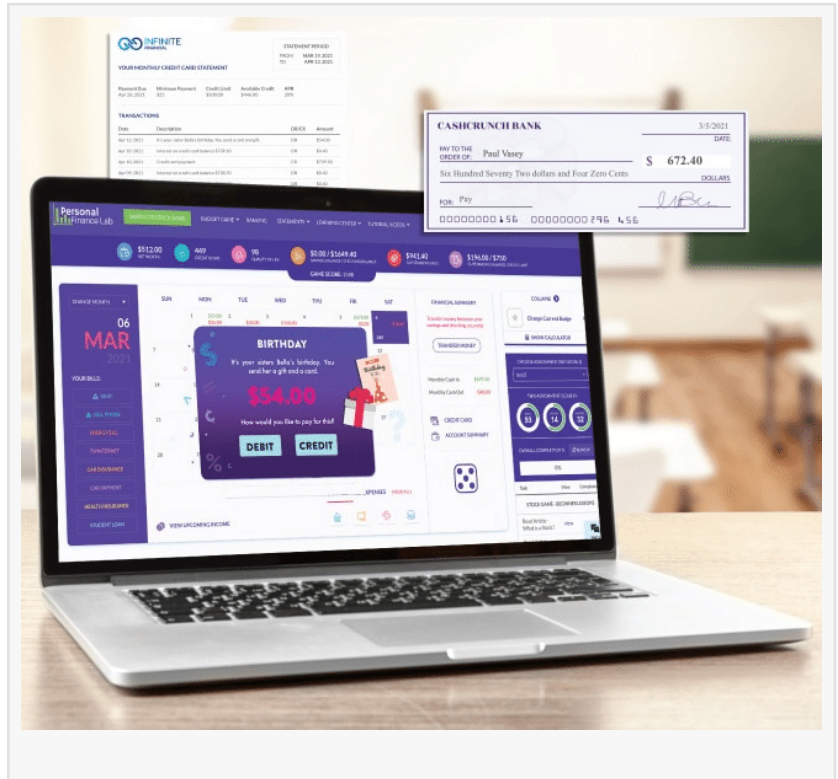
INFINITE FINANCIAL

STATEMENT PERIOD
FROM MAR 13 2021
TO APR 13 2021

YOUR MONTHLY CREDIT CARD STATEMENT

| Payment Due | Minimum Payment | Credit Limit | Available Credit | APR |
|---|---|---|---|---|
| Apr 20, 2021 | $25 | $500.00 | $446.00 | 20% |

TRANSACTIONS

| Date | Description | DR/CR | Amount |
|---|---|---|---|
| Apr 12, 2021 | In your sister Bella's birthday. You sent a card tonight | DR | $54.00 |
| Apr 10, 2021 | Interest on credit card balance $759.50 | DR | $6.40 |
| Apr 10, 2021 | Credit card payment | CR | $759.50 |
| Apr 09, 2021 | Interest on credit card balance $759.50 | DR | $6.40 |
| Apr 10, 2021 | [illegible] | DR | $6.40 |

CASHCRUNCH BANK
3/5/2021
DATE
PAY TO THE ORDER OF: Paul Vasey
$ 672.40
Six Hundred Seventy Two dollars and Four Zero Cents
DOLLARS
FOR: Pay
00000000156 000000000296 156

Personal Finance Lab
SWITCH TO STOCK GAME
BUDGET GAME
BANKING
STATEMENTS
LEARNING CENTER
TUTORIAL VIDEOS

$512.00
449
98
$0.00 / $1649.40
$941.40
$196.00 / $750
GAME SCORE: 3108

CHANGE MONTH
06
MAR
2021
YOUR BILLS:
RENT
CELL PHONE
UTILITIES
TV/INTERNET
CAR INSURANCE
CAR PAYMENT
HEALTH INSURANCE
STUDENT LOAN

SUN MON TUE WED THU FRI SAT

BIRTHDAY
It's your sisters Bella's birthday. You send her a gift and a card.
$54.00
How would you like to pay for this?
DEBIT
CREDIT

VIEW UPCOMING INCOME

FINANCIAL SUMMARY
TRANSFER MONEY
CREDIT CARD
ACCOUNT SUMMARY

COLLAPSE
Orange Current Badge
SHOW CALCULATOR
53
14
32
STOCK GAME